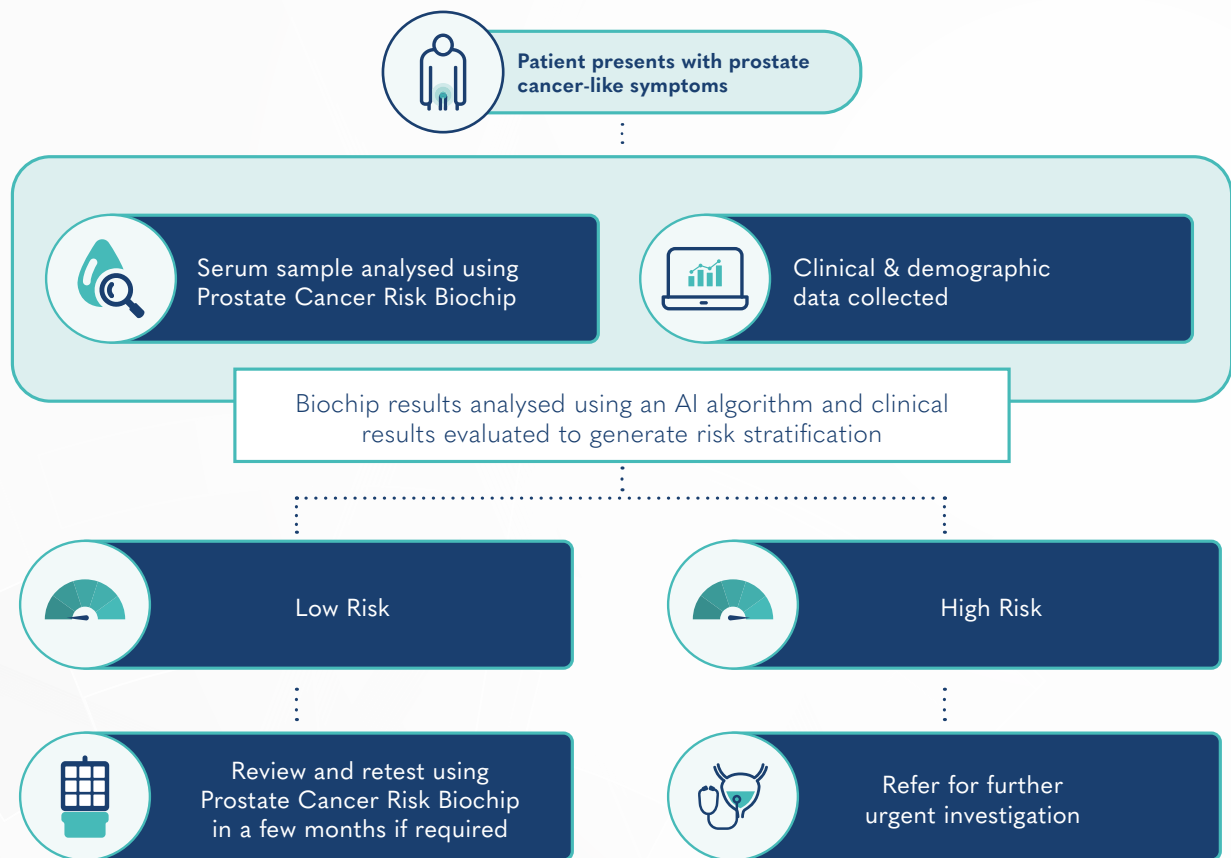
Patient presents with prostate cancer-like symptoms

Serum sample analysed using Prostate Cancer Risk Biochip

Clinical & demographic data collected

Biochip results analysed using an AI algorithm and clinical results evaluated to generate risk stratification

Low Risk

High Risk

Review and retest using Prostate Cancer Risk Biochip in a few months if required

Refer for further urgent investigation